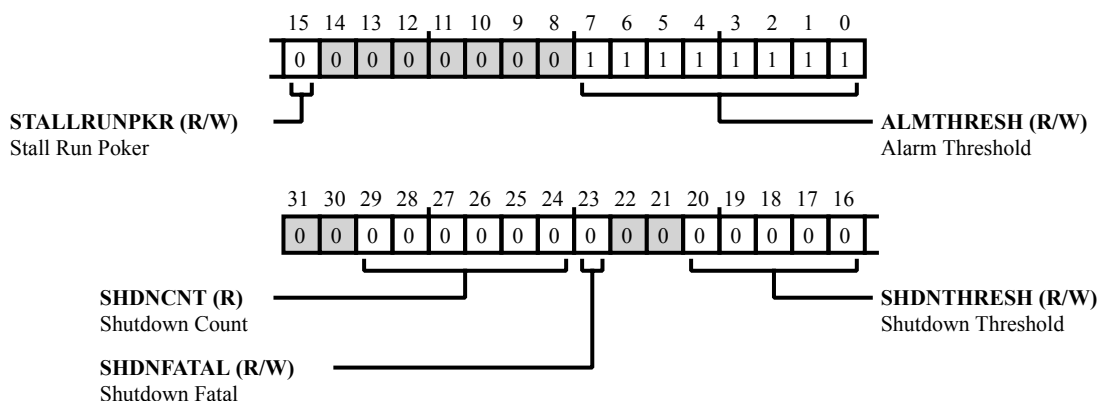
15 14 13 12 11 10 9 8 7 6 5 4 3 2 1 0

0 0 0 0 0 0 0 0 1 1 1 1 1 1 1 1

**STALLRUNPKR (R/W)**
Stall Run Poker

**ALMTHRESH (R/W)**
Alarm Threshold

31 30 29 28 27 26 25 24 23 22 21 20 19 18 17 16

0 0 0 0 0 0 0 0 0 0 0 0 0 0 0 0

**SHDNCNT (R)**
Shutdown Count

**SHDNTHRESH (R/W)**
Shutdown Threshold

**SHDNFATAL (R/W)**
Shutdown Fatal